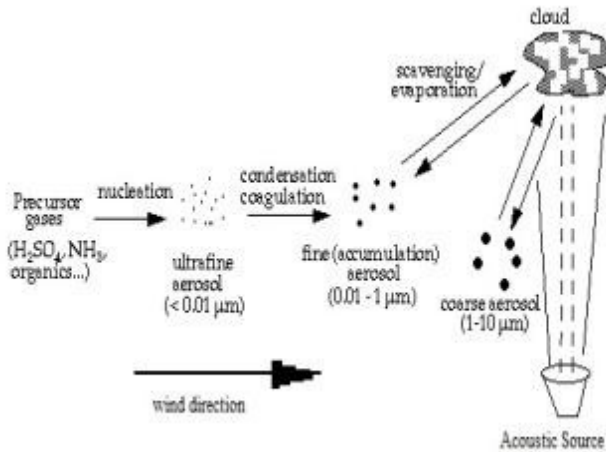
cloud

scavenging/ evaporation

Precursor gases ($H_2SO_4$, $NH_3$, organics...)

nucleation

ultrafine aerosol (< 0.01 μm)

condensation coagulation

fine (acumulation) aerosol (0.01 - 1 μm)

coarse aerosol (1-10 μm)

wind direction

Acoustic Source